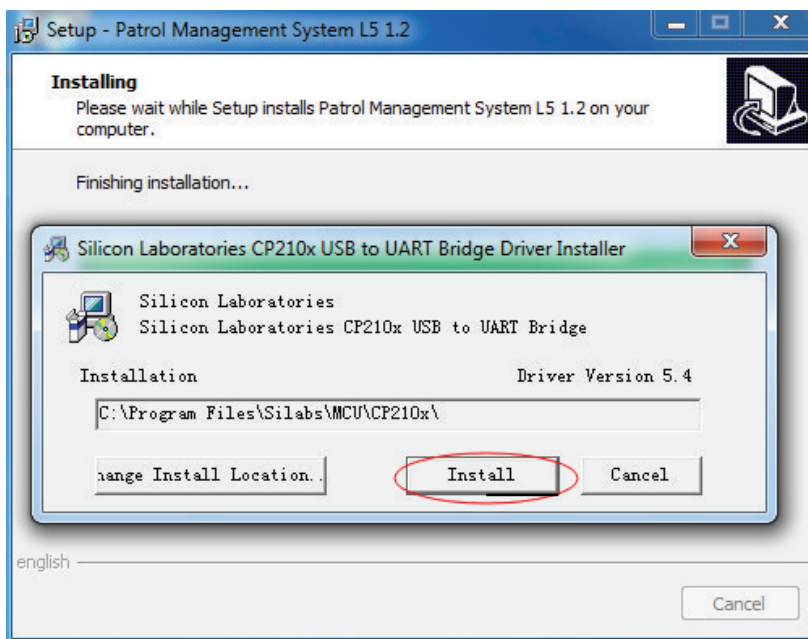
Setup - Patrol Management System L5 1.2

Installing
Please wait while Setup installs Patrol Management System L5 1.2 on your computer.

Finishing installation...

Silicon Laboratories CP210x USB to UART Bridge Driver Installer

Silicon Laboratories
Silicon Laboratories CP210x USB to UART Bridge

Installation

Driver Version 5.4

C:\Program Files\Silabs\MCU\CP210x\

hange Install Location...

Install

Cancel

english

Cancel